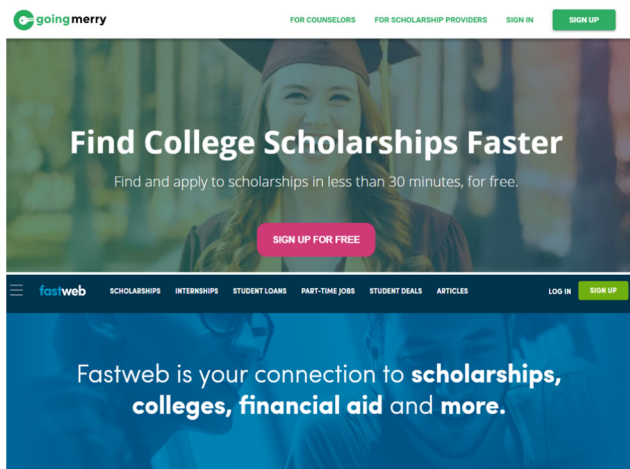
goingmerry

FOR COUNSELORS FOR SCHOLARSHIP PROVIDERS SIGN IN SIGN UP

Find College Scholarships Faster

Find and apply to scholarships in less than 30 minutes, for free.

SIGN UP FOR FREE

fastweb SCHOLARSHIPS INTERNSHIPS STUDENT LOANS PART-TIME JOBS STUDENT DEALS ARTICLES LOG IN SIGN UP

Fastweb is your connection to scholarships, colleges, financial aid and more.